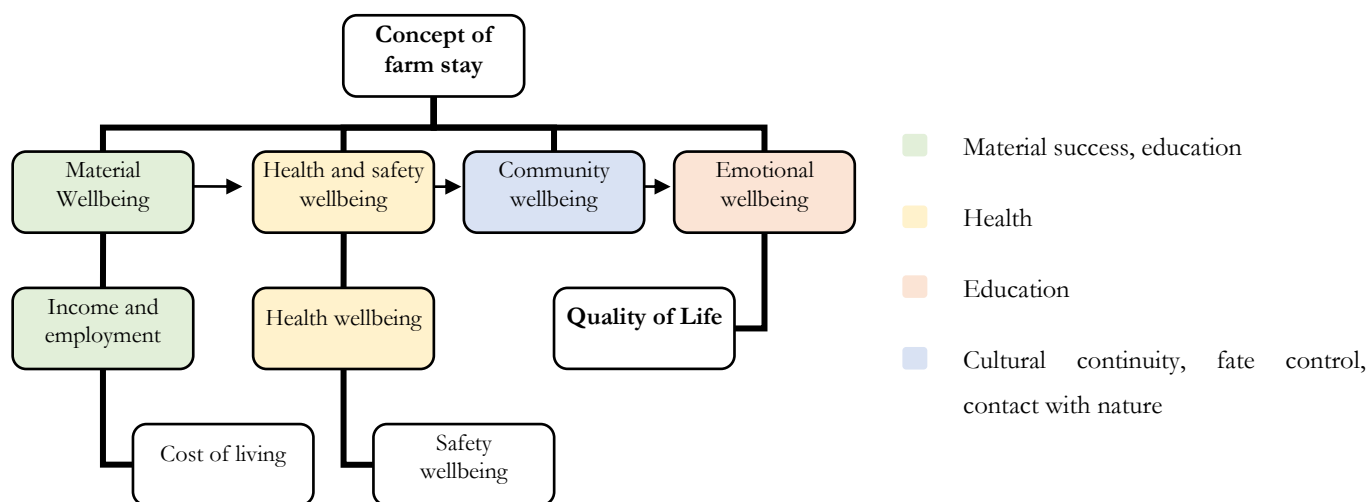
Concept of farm stay

Material Wellbeing

Health and safety wellbeing

Community wellbeing

Emotional wellbeing

Income and employment

Health wellbeing

Quality of Life

Cost of living

Safety wellbeing

Material success, education

Health

Education

Cultural continuity, fate control, contact with nature